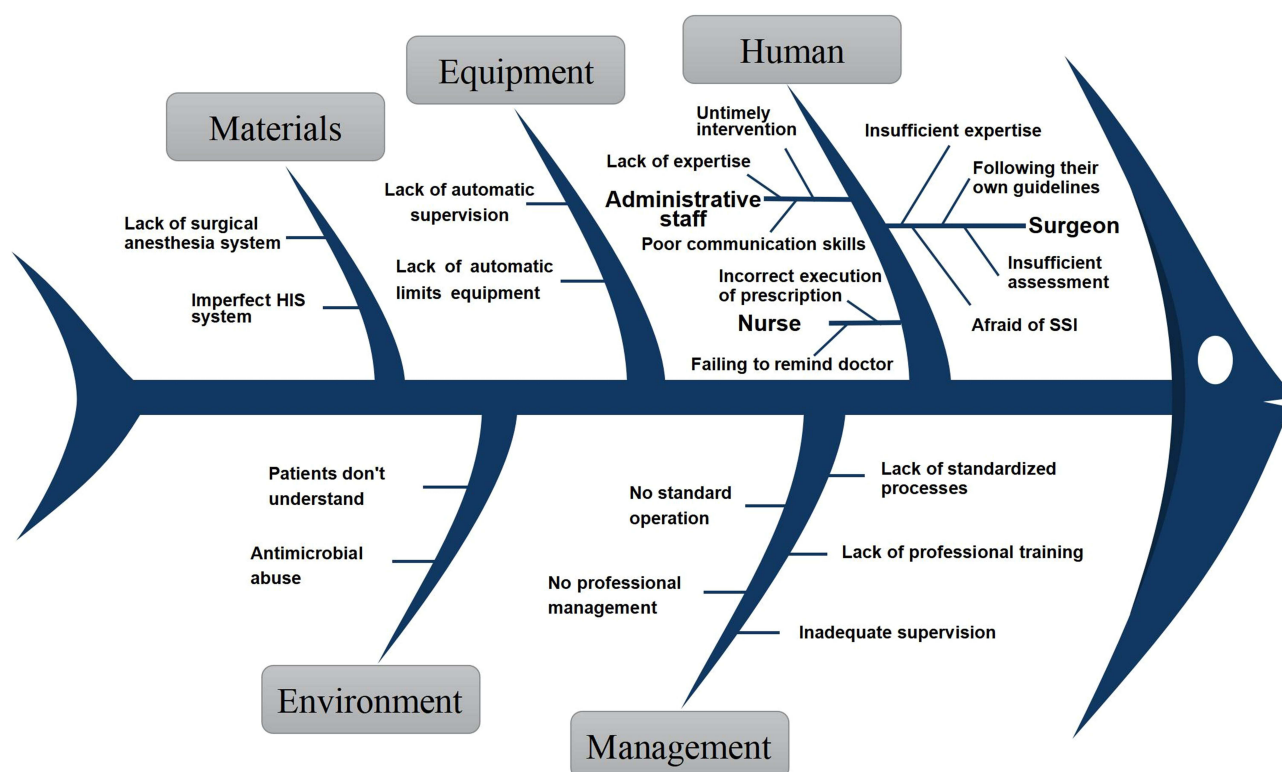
Materials

Lack of surgical anesthesia system

Imperfect HIS system

Equipment

Lack of automatic supervision

Lack of automatic limits equipment

Human

Untimely intervention

Lack of expertise

Administrative staff

Poor communication skills

Incorrect execution of prescription

Nurse

Failing to remind doctor

Insufficient expertise

Following their own guidelines

Surgeon

Insufficient assessment

Afraid of SSI

Patients don't understand

Antimicrobial abuse

Environment

No standard operation

No professional management

Lack of standardized processes

Lack of professional training

Inadequate supervision

Management